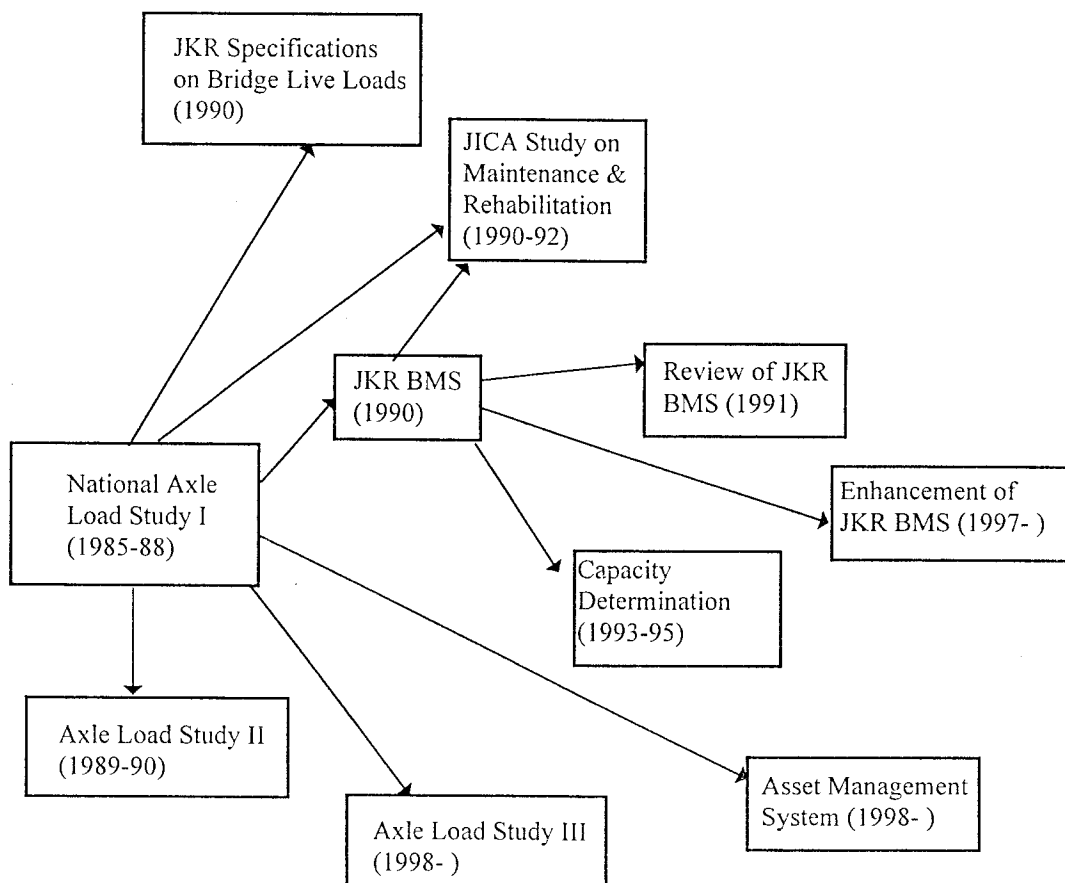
JKR Specifications on Bridge Live Loads (1990)

JICA Study on Maintenance & Rehabilitation (1990-92)

JKR BMS (1990)

Review of JKR BMS (1991)

National Axle Load Study I (1985-88)

Enhancement of JKR BMS (1997- )

Capacity Determination (1993-95)

Axle Load Study II (1989-90)

Asset Management System (1998- )

Axle Load Study III (1998- )